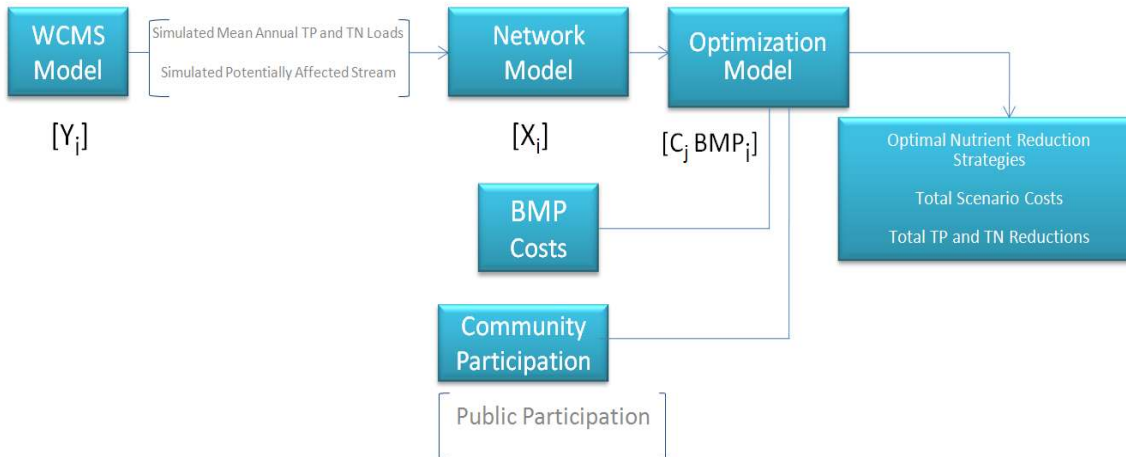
WCMS Model

Simulated Mean Annual TP and TN Loads

Simulated Potentially Affected Stream

Network Model

Optimization Model

$[Y_i]$

$[X_i]$

$[C_j \, BMP_i]$

Optimal Nutrient Reduction Strategies

Total Scenario Costs

Total TP and TN Reductions

BMP Costs

Community Participation

Public Participation